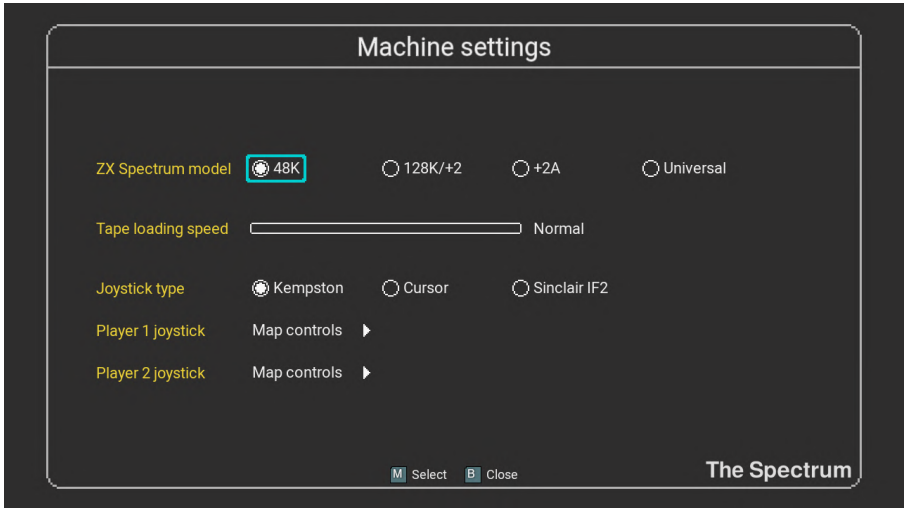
Machine settings

ZX Spectrum model 48K 128K/+2 +2A Universal

Tape loading speed Normal

Joystick type Kempston Cursor Sinclair IF2

Player 1 joystick Map controls

Player 2 joystick Map controls

M Select B Close

The Spectrum